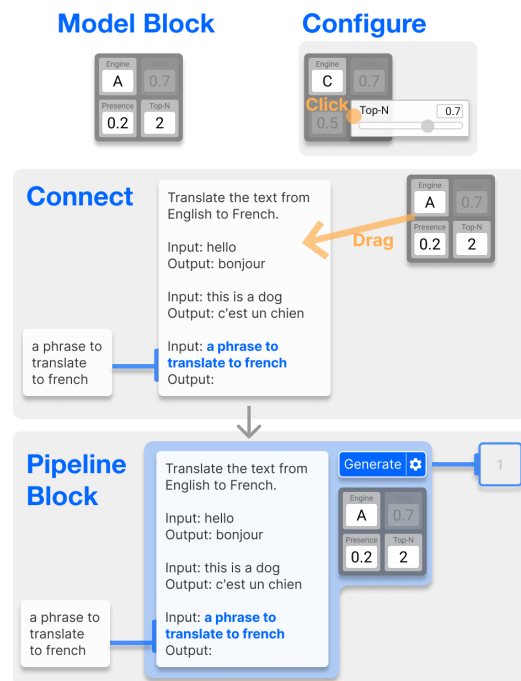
Model Block

Engine
A
0.7
Presence
0.2
Top-N
2

Configure

Engine
C
0.7
Click
Top-N 0.7
0.5

Connect

Translate the text from English to French.

Input: hello
Output: bonjour

Input: this is a dog
Output: c'est un chien

Input: a phrase to translate to french
Output:

a phrase to translate to french

Drag

Engine
A
0.7
Presence
0.2
Top-N
2

Pipeline Block

Translate the text from English to French.

Input: hello
Output: bonjour

Input: this is a dog
Output: c'est un chien

Input: a phrase to translate to french
Output:

a phrase to translate to french

Generate

1

Engine
A
0.7
Presence
0.2
Top-N
2